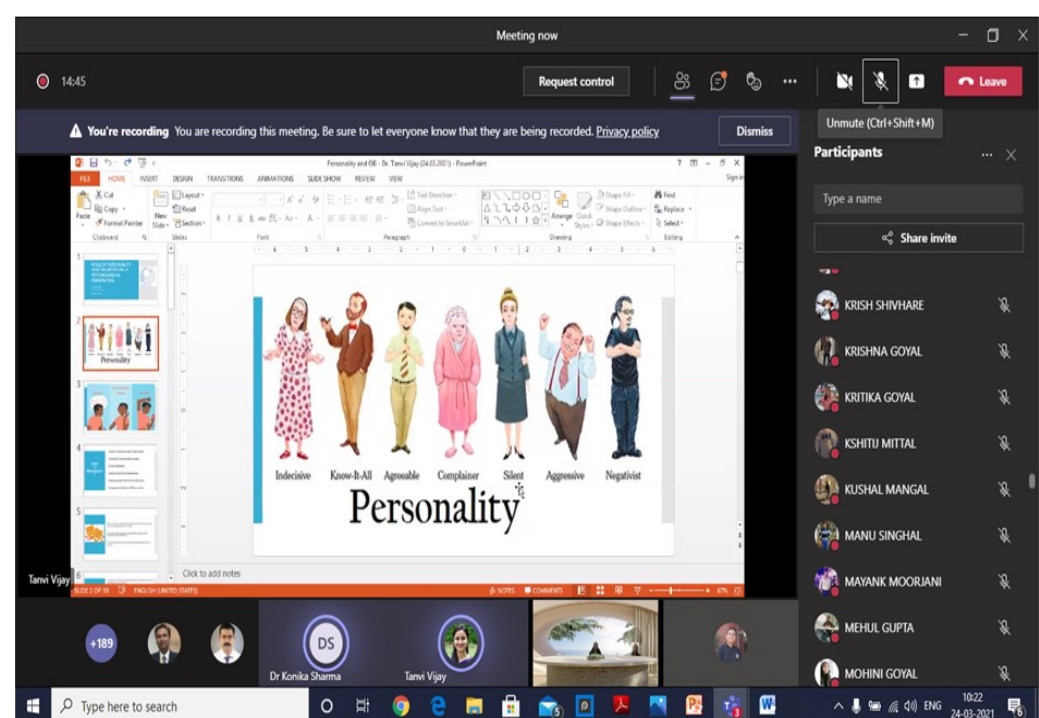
Meeting now

14:45

Request control

Leave

Unmute (Ctrl+Shift+M)

You're recording You are recording this meeting. Be sure to let everyone know that they are being recorded. Privacy policy

Dismiss

Participants

Type a name

Share invite

KRISH SHIVHARE

KRISHNA GOYAL

KRITIKA GOYAL

KSHITIJ MITTAL

KUSHAL MANGAL

MANU SINGHAL

MAYANK MOORJANI

MEHUL GUPTA

MOHINI GOYAL

Personality and OB - Dr. Tanvi Vijay (24.03.2021) - PowerPoint

FILE HOME INSERT DESIGN TRANSITIONS ANIMATIONS SLIDE SHOW REVIEW VIEW

Indecisive Know-It-All Agreeable Complainer Silent Aggressive Negativist

Personality

Click to add notes

SLIDE 2 OF 10 ENGLISH (UNITED STATES)

Tanvi Vijay

+189

DS

Dr Konika Sharma

Tanvi Vijay

Type here to search

ENG 10:22 24-03-2021